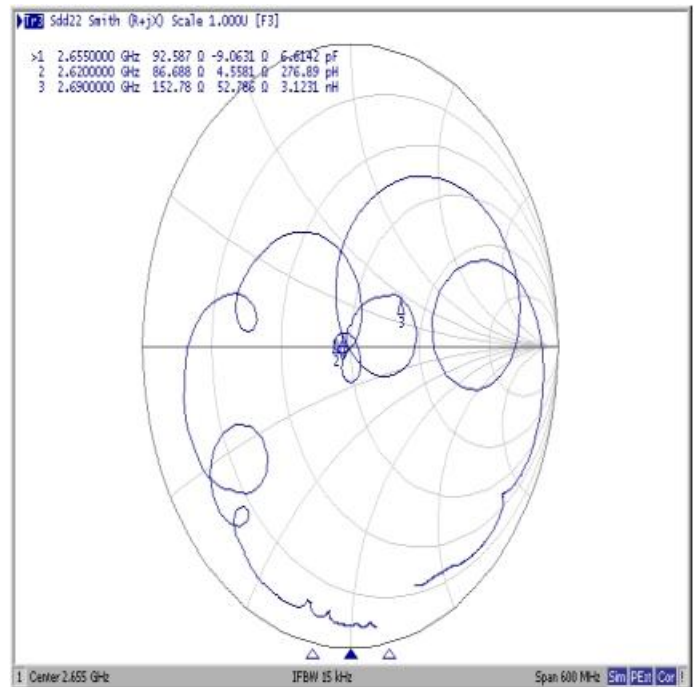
Tr3 Sdd22 Smith (R+jX) Scale 1.000U [F3]

>1 2.6550000 GHz 92.587 Ω -9.0631 Ω 6.6142 pF
2 2.6200000 GHz 86.688 Ω 4.5581 Ω 276.89 pH
3 2.6900000 GHz 152.78 Ω 52.786 Ω 3.1231 nH

3
1
2

1 Center 2.655 GHz IFBW 15 kHz Span 600 MHz Sim PExt Cor !